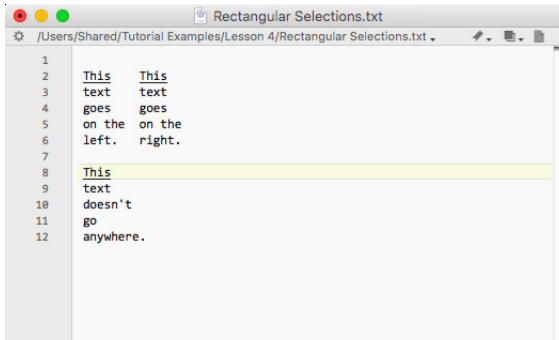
Rectangular Selections.txt

/Users/Shared/Tutorial Examples/Lesson 4/Rectangular Selections.txt

1
2 This This
3 text text
4 goes goes
5 on the on the
6 left. right.
7
8 This
9 text
10 doesn't
11 go
12 anywhere.